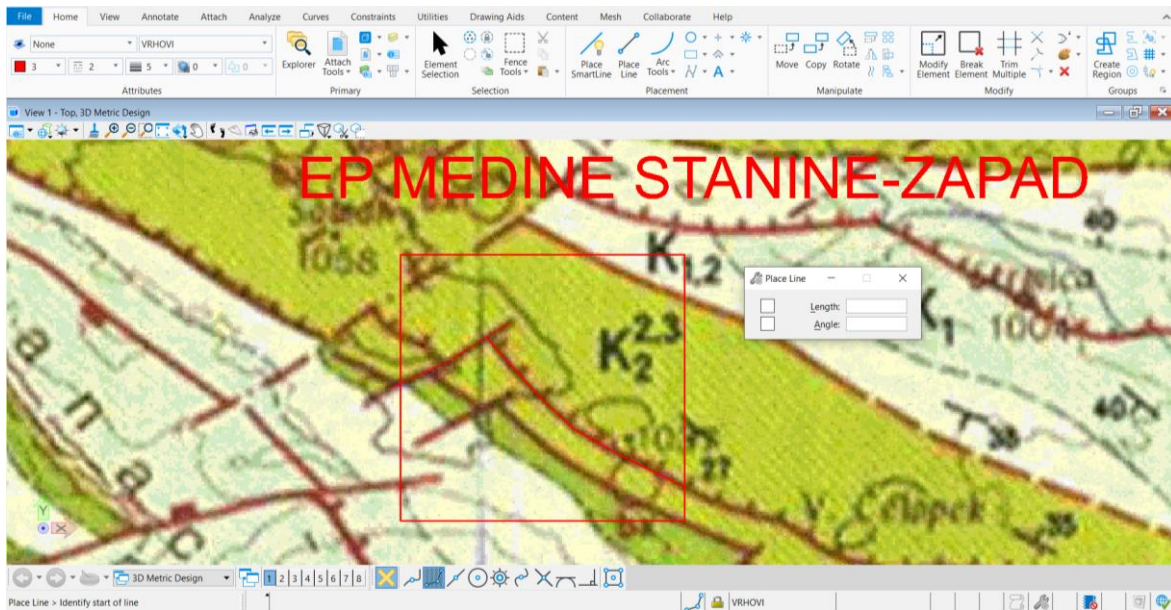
File Home View Annotate Attach Analyze Curves Constraints Utilities Drawing Aids Content Mesh Collaborate Help

None
VRHOVI
3
2
5
0
0
Attributes

Explorer
Attach Tools
Primary

Element Selection
Fence Tools
Selection

Place SmartLine
Place Line
Arc Tools
Placement

Move
Copy
Rotate
Manipulate

Modify Element
Break Element
Trim Multiple
Modify

Create Region
Groups

View 1 - Top, 3D Metric Design

EP MEDINE STANINE-ZAPAD

1058
$K_{1,2}$
$K_2^{2,3}$
$K_1$
1004
40
40
35
27
35
10

Place Line
Length:
Angle:

3D Metric Design
1 2 3 4 5 6 7 8

Place Line > Identify start of line
VRHOVI